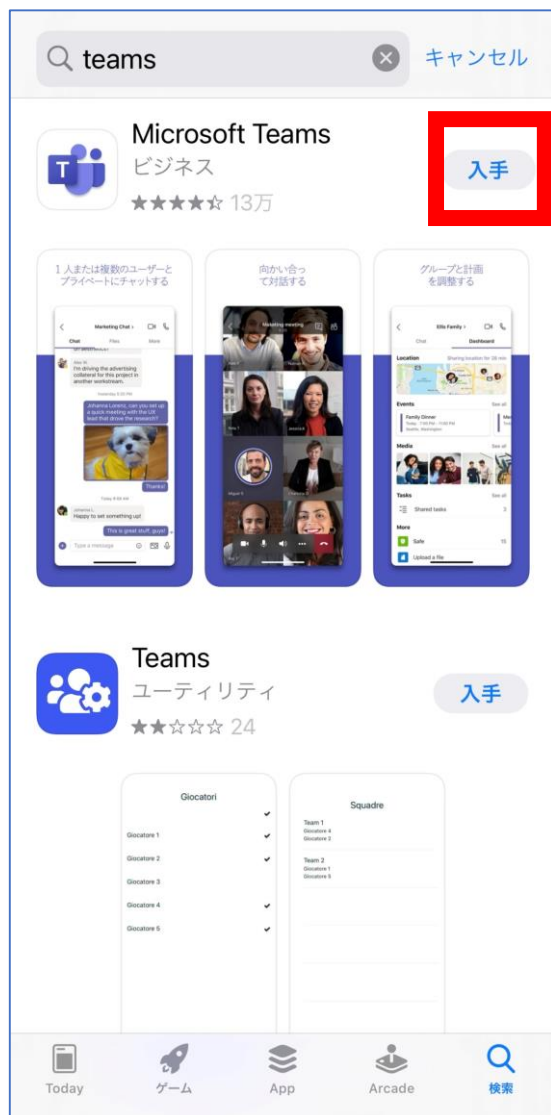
teams

キャンセル

Microsoft Teams
ビジネス
★★★★☆ 13万

入手

1人または複数のユーザーとプライベートにチャットする

Marketing Chat
Chat Files More
I'm driving the advertising collateral for this project in another workstream.
Johanna Lorenz, can you set up a quick meeting with the UX lead that drove the research?
Thanks!
Happy to set something up!
This is great stuff, guys!
Type a message

向かい合って対話する

Marketing meeting

グループと計画を調整する

Ellis Family
Chat Dashboard
Location
Events
Family Dinner
Media
See all
Tasks
Shared tasks
More
Safe
Upload a file

Teams
ユーティリティ
★★☆☆☆ 24

入手

Giocatori
Giocatore 1
Giocatore 2
Giocatore 3
Giocatore 4
Giocatore 5

Squadre
Team 1
Giocatore 4
Giocatore 2
Team 2
Giocatore 1
Giocatore 5

Today
ゲーム
App
Arcade
検索